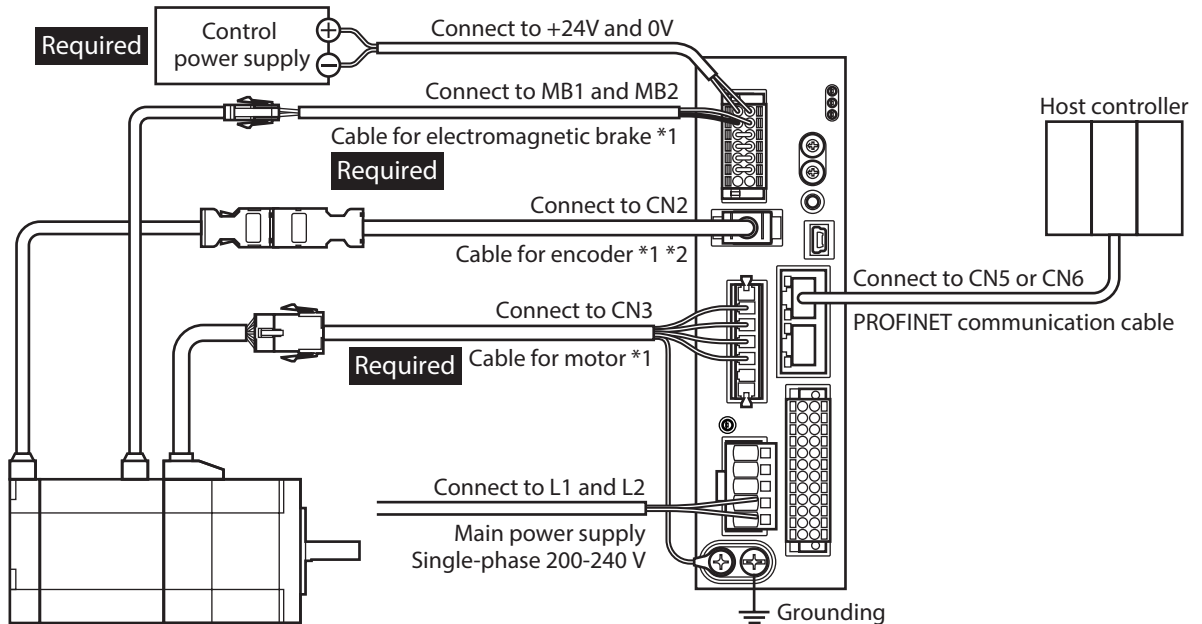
Required

Control power supply

Connect to +24V and 0V

Connect to MB1 and MB2

Cable for electromagnetic brake *1

Required

Host controller

Connect to CN2

Cable for encoder *1 *2

Connect to CN5 or CN6

PROFINET communication cable

Connect to CN3

Required

Cable for motor *1

Connect to L1 and L2

Main power supply Single-phase 200-240 V

Grounding